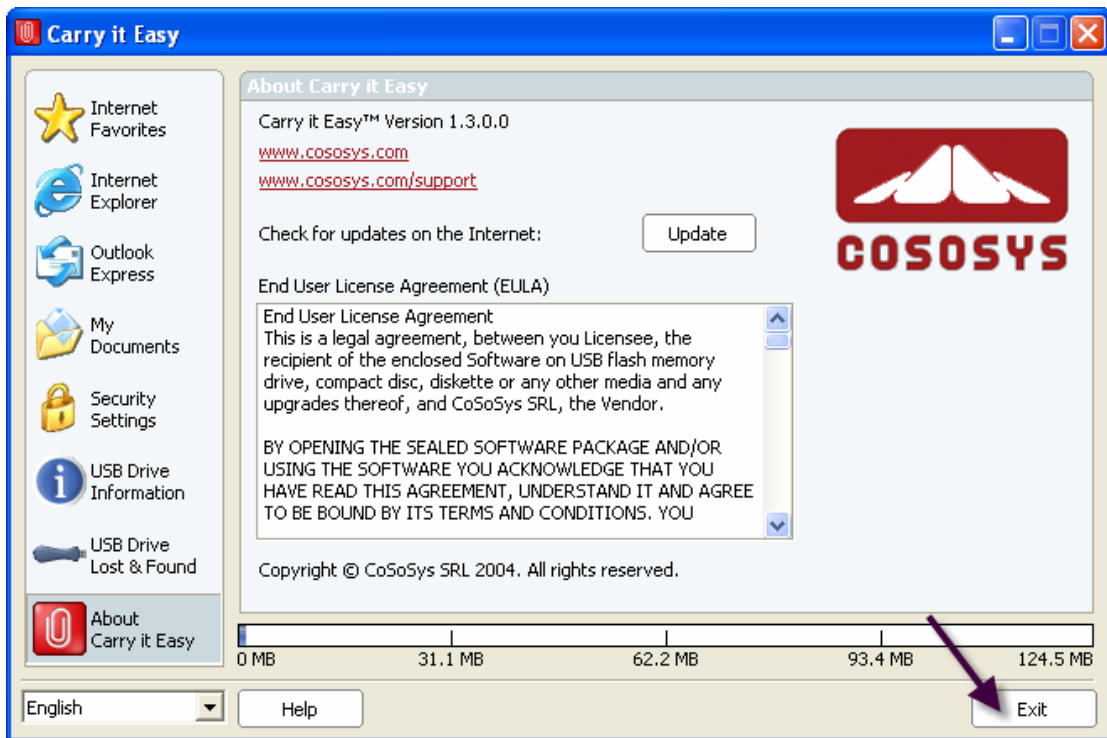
Carry it Easy

Internet Favorites

Internet Explorer

Outlook Express

My Documents

Security Settings

USB Drive Information

USB Drive Lost & Found

About Carry it Easy

About Carry it Easy

Carry it Easy™ Version 1.3.0.0

www.cososys.com

www.cososys.com/support

COSOSYS

Check for updates on the Internet:

Update

End User License Agreement (EULA)

End User License Agreement
This is a legal agreement, between you Licensee, the recipient of the enclosed Software on USB flash memory drive, compact disc, diskette or any other media and any upgrades thereof, and CoSoSys SRL, the Vendor.

BY OPENING THE SEALED SOFTWARE PACKAGE AND/OR USING THE SOFTWARE YOU ACKNOWLEDGE THAT YOU HAVE READ THIS AGREEMENT, UNDERSTAND IT AND AGREE TO BE BOUND BY ITS TERMS AND CONDITIONS. YOU

Copyright © CoSoSys SRL 2004. All rights reserved.

0 MB
31.1 MB
62.2 MB
93.4 MB
124.5 MB

English

Help

Exit